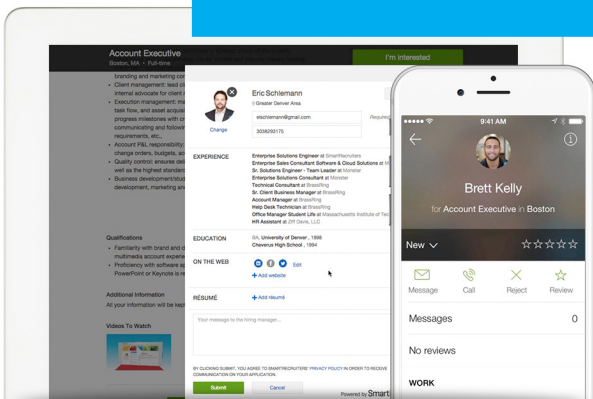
Account Executive
Boston, MA · Full-time

I'm Interested

branding and marketing
• Client management: lead cl
internal advocate for client
• Execution management: ma
task flow, and asset approv
progress milestones with c
communicating and followi
requirements, etc.,
• Account P&L responsibility
change orders, budgets, ac
• Quality control: ensures de
well as the highest standar
• Business development/stu
development, marketing eve

Qualifications
• Familiarity with brand and d
multimedia account experie
• Proficiency with software a
PowerPoint or Keynote is r

Additional Information
All your information will be kep

Videos To Watch

Change

Eric Schiemann
Greater Denver Area

elschiemann@gmail.com
3038293175

Required

EXPERIENCE
Enterprise Solutions Engineer at SmartRecruiters
Enterprise Sales Consultant Software & Cloud Solutions at
Sr. Solutions Engineer - Team Leader at Monster
Enterprise Solutions Consultant at Monster
Technical Consultant at BrassRing
Sr. Client Business Manager at BrassRing
Account Manager at BrassRing
Help Desk Technician at BrassRing
Office Manager Student Life at Massachusetts Institute of Te
HR Assistant at Ziff Davis, LLC

EDUCATION
BA, University of Denver, 1998
Cheverus High School, 1994

ON THE WEB
Edit
+ Add website

RÉSUMÉ
+ Add résumé

Your message to the hiring manager...

BY CLICKING SUBMIT, YOU AGREE TO SMARTRECRUITERS' PRIVACY POLICY IN ORDER TO RECEIVE COMMUNICATION ON YOUR APPLICATION.

Submit
Cancel
Powered by Smart

9:41 AM

Brett Kelly
for Account Executive in Boston

New

Message
Call
Reject
Review

Messages
0

No reviews

WORK